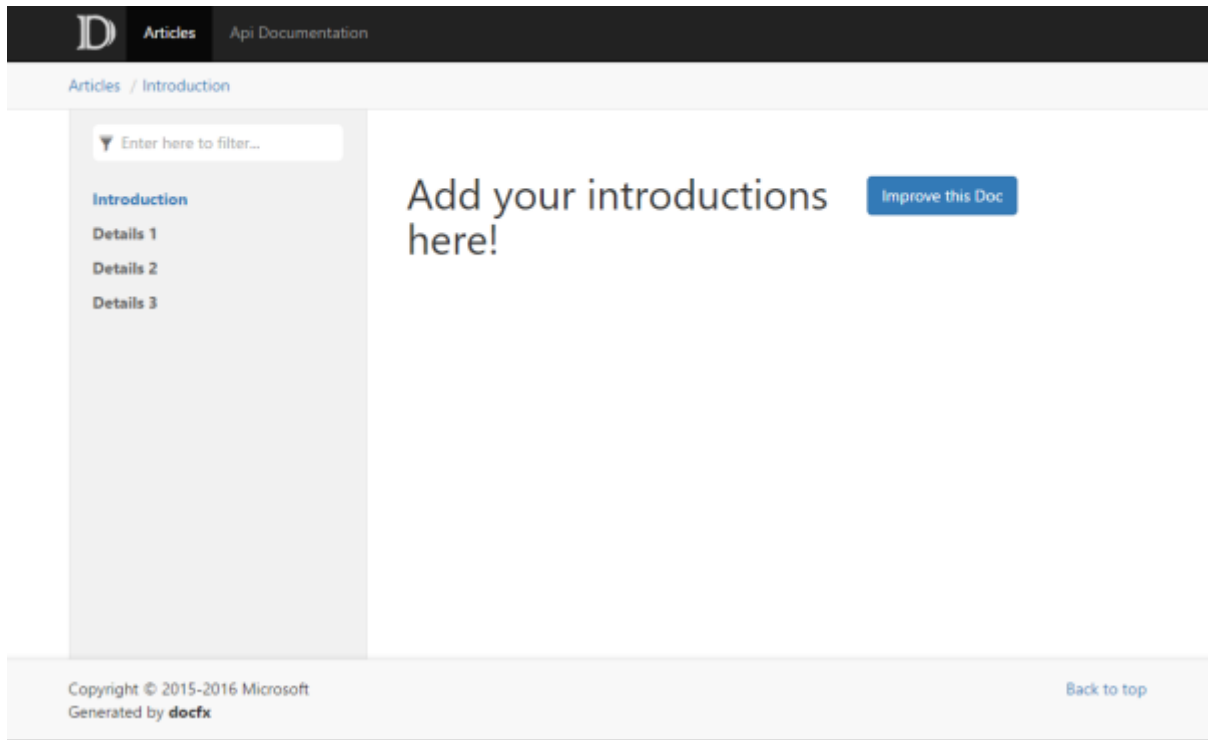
D Articles Api Documentation

Articles / Introduction

Enter here to filter...

Introduction
Details 1
Details 2
Details 3

Add your introductions here!

Improve this Doc

Copyright © 2015-2016 Microsoft
Generated by **docfx**

Back to top